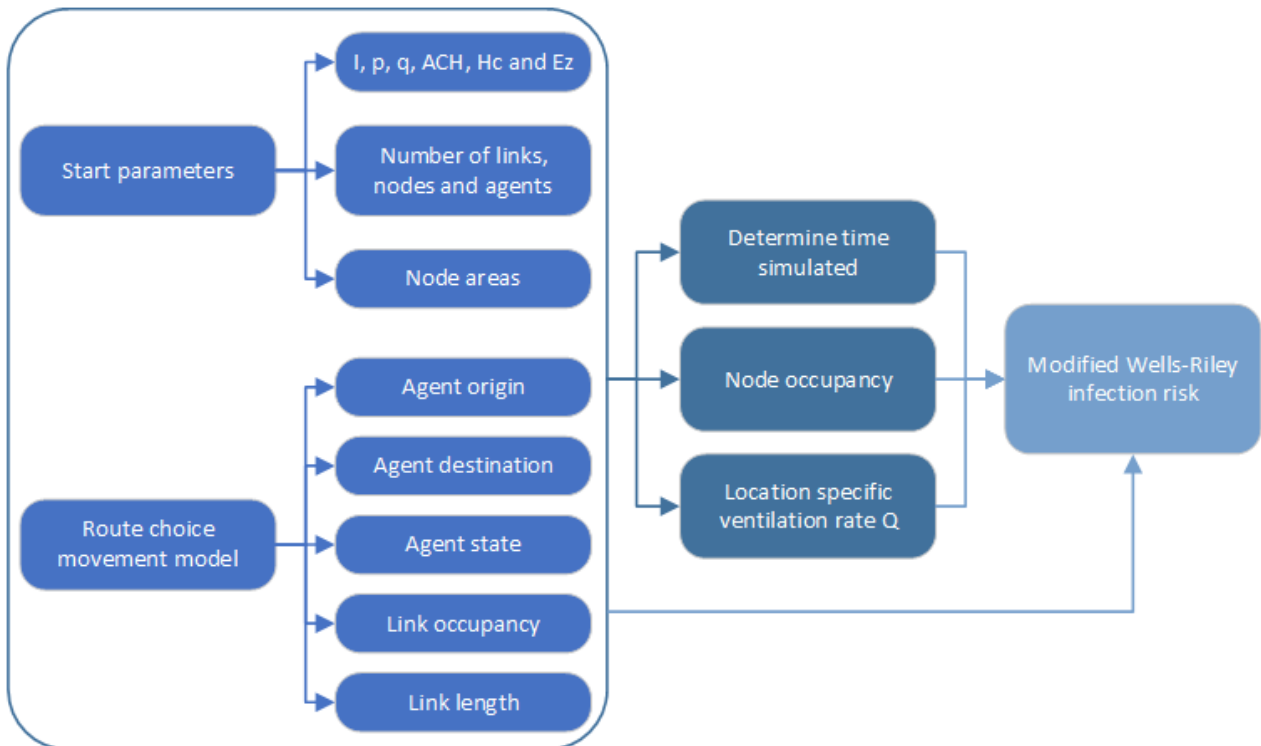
Start parameters

I, p, q, ACH, Hc and Ez

Number of links, nodes and agents

Node areas

Route choice movement model

Agent origin

Agent destination

Agent state

Link occupancy

Link length

Determine time simulated

Node occupancy

Location specific ventilation rate Q

Modified Wells-Riley infection risk